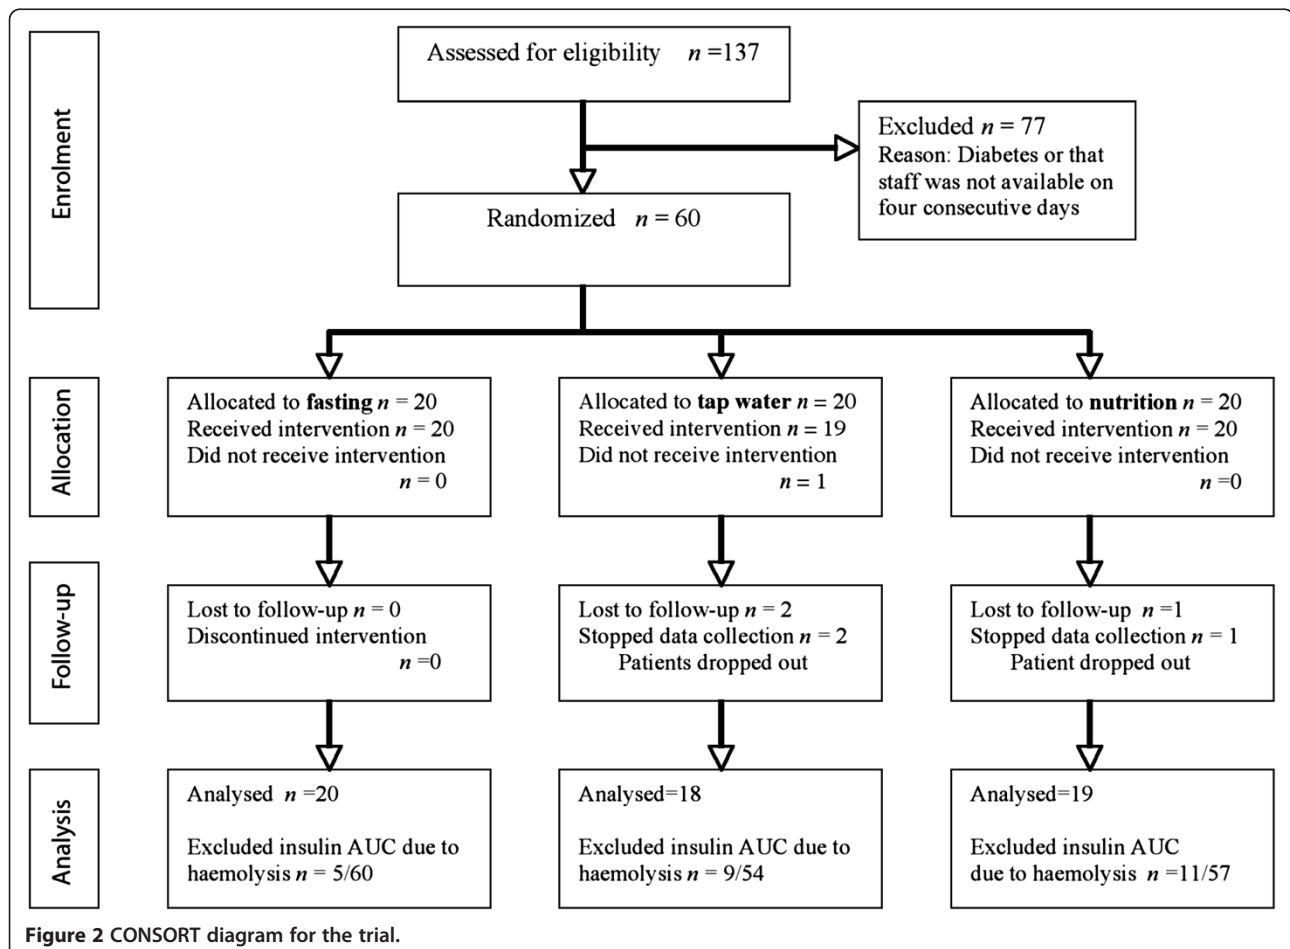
Enrolment

Assessed for eligibility $n$ =137

Excluded $n$ = 77
Reason: Diabetes or that staff was not available on four consecutive days

Randomized $n$ = 60

Allocation

Allocated to **fasting** $n$ = 20
Received intervention $n$ = 20
Did not receive intervention $n$ = 0

Allocated to **tap water** $n$ = 20
Received intervention $n$ = 19
Did not receive intervention $n$ = 1

Allocated to **nutrition** $n$ = 20
Received intervention $n$ = 20
Did not receive intervention $n$ =0

Follow-up

Lost to follow-up $n$ = 0
Discontinued intervention $n$ =0

Lost to follow-up $n$ = 2
Stopped data collection $n$ = 2
Patients dropped out

Lost to follow-up $n$ =1
Stopped data collection $n$ = 1
Patient dropped out

Analysis

Analysed $n$ =20

Excluded insulin AUC due to haemolysis $n$ = 5/60

Analysed=18

Excluded insulin AUC due to haemolysis $n$ = 9/54

Analysed=19

Excluded insulin AUC due to haemolysis $n$ =11/57

**Figure 2 CONSORT diagram for the trial.**